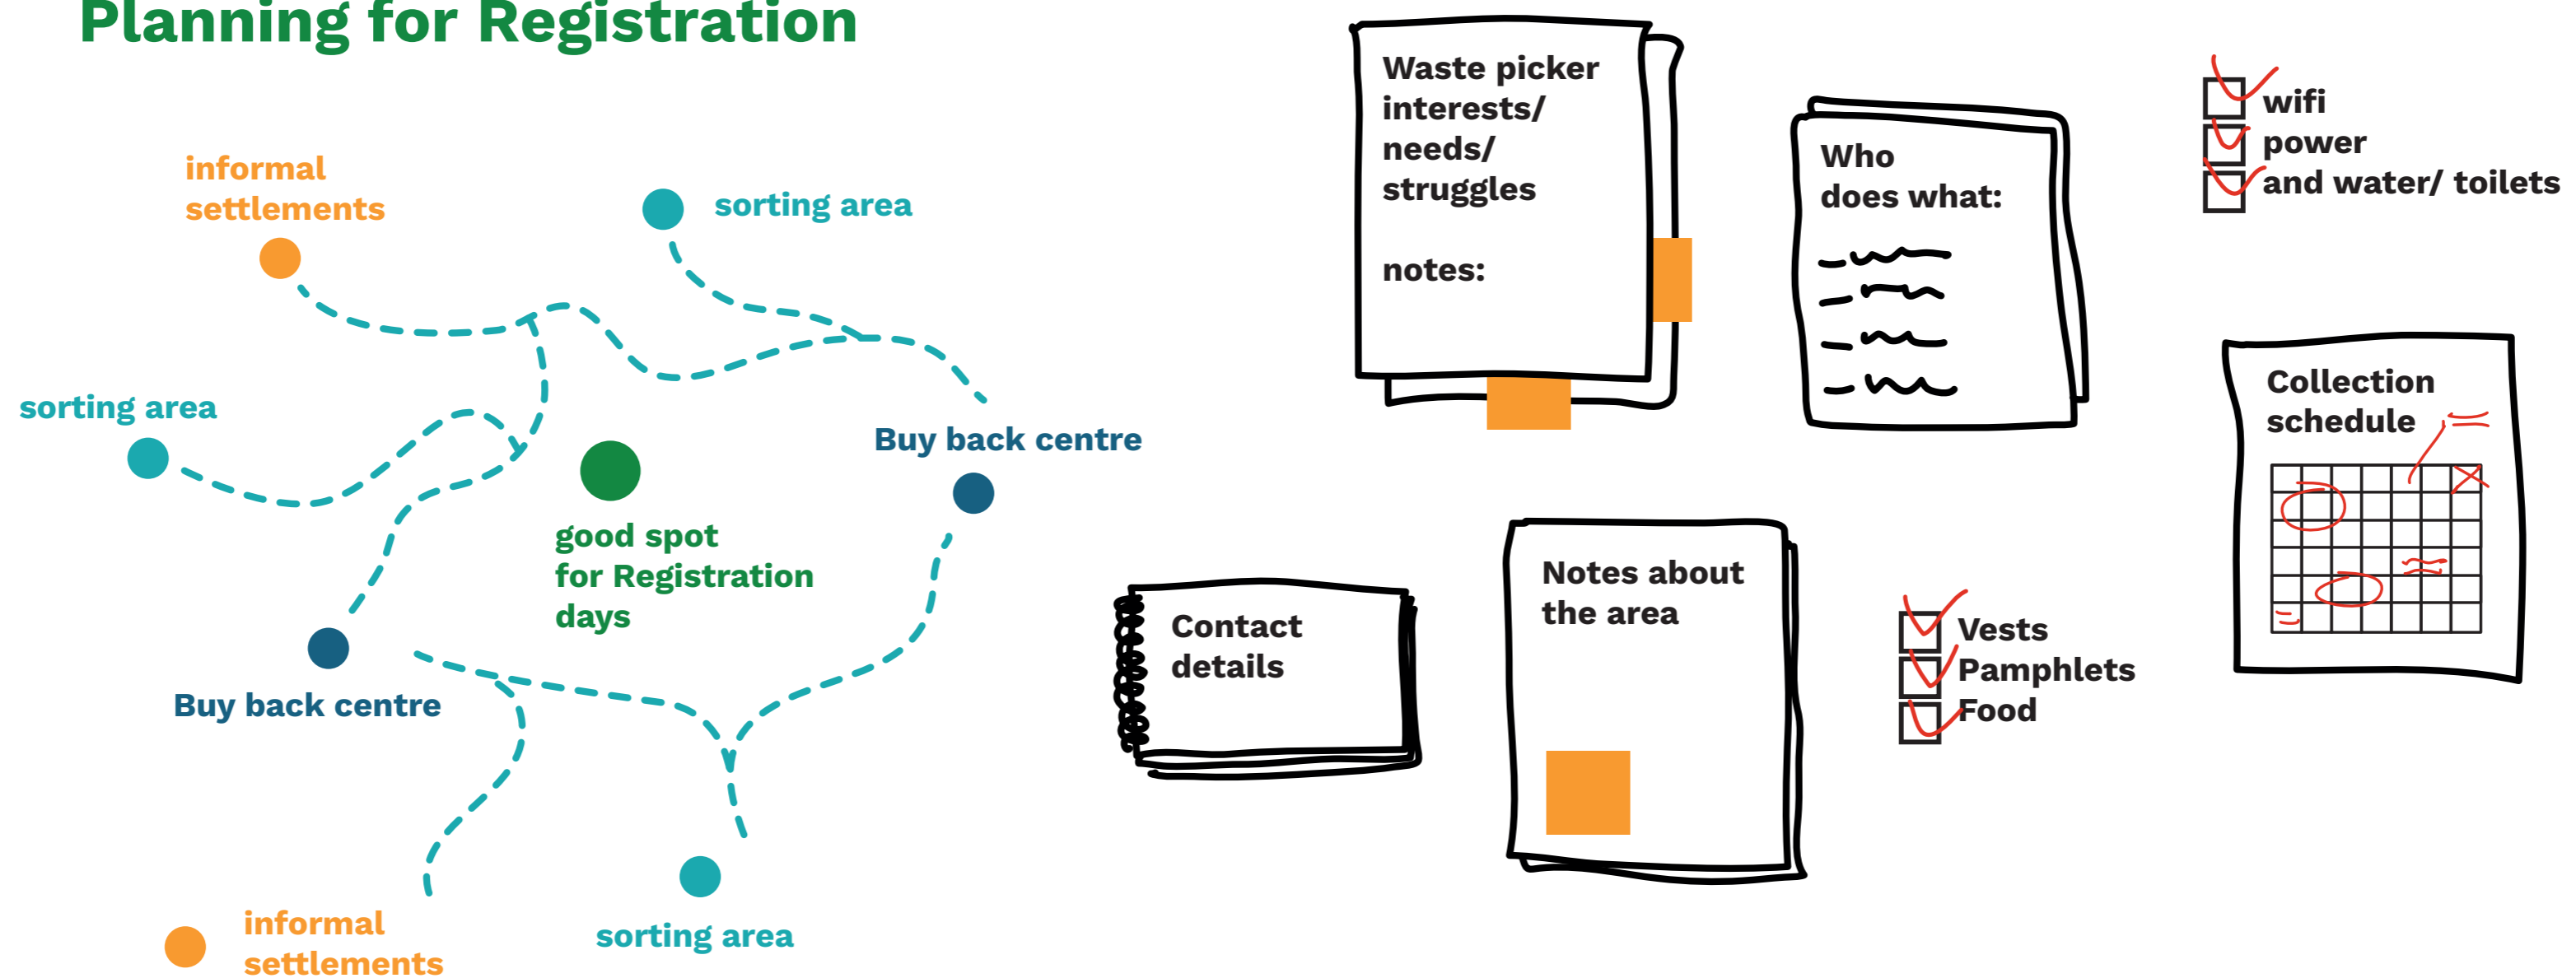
Planning for Registration

informal settlements

sorting area

sorting area

good spot for Registration days

Buy back centre

Buy back centre

informal settlements

sorting area

Waste picker interests/ needs/ struggles

notes:

Who does what:

wifi
power
and water/ toilets

Collection schedule

Contact details

Notes about the area

Vests
Pamphlets
Food